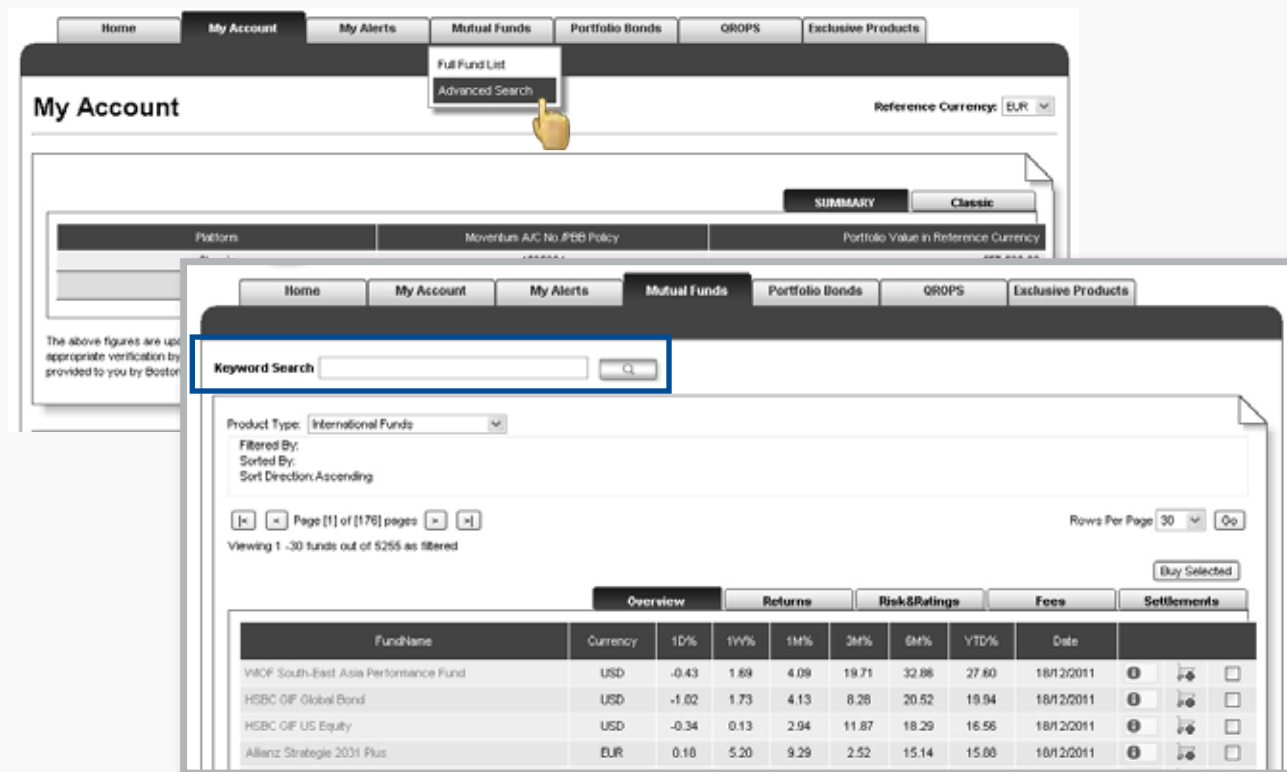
Home | My Account | My Alerts | Mutual Funds | Portfolio Bonds | QROPS | Exclusive Products

Full Fund List
Advanced Search

My Account

Reference Currency: EUR

SUMMARY | Classic

| Platform | Moventum A/C No./PBB Policy | Portfolio Value in Reference Currency |
|---|---|---|

The above figures are up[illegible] appropriate verification by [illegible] provided to you by Boston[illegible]

Home | My Account | My Alerts | Mutual Funds | Portfolio Bonds | QROPS | Exclusive Products

Keyword Search

Product Type: International Funds
Filtered By:
Sorted By:
Sort Direction:Ascending

|< < Page [1] of [176] pages > >|
Rows Per Page 30 Go
Viewing 1 -30 funds out of 5255 as filtered

Buy Selected

Overview | Returns | Risk&Ratings | Fees | Settlements

| FundName | Currency | 1D% | 1W% | 1M% | 3M% | 6M% | YTD% | Date |
|---|---|---|---|---|---|---|---|---|
| WIOF South-East Asia Performance Fund | USD | -0.43 | 1.69 | 4.09 | 19.71 | 32.86 | 27.60 | 18/12/2011 |
| HSBC GIF Global Bond | USD | -1.02 | 1.73 | 4.13 | 8.28 | 20.52 | 19.94 | 18/12/2011 |
| HSBC GIF US Equity | USD | -0.34 | 0.13 | 2.94 | 11.87 | 18.29 | 16.56 | 18/12/2011 |
| Allianz Strategie 2031 Plus | EUR | 0.18 | 5.20 | 9.29 | 2.52 | 15.14 | 15.88 | 18/12/2011 |